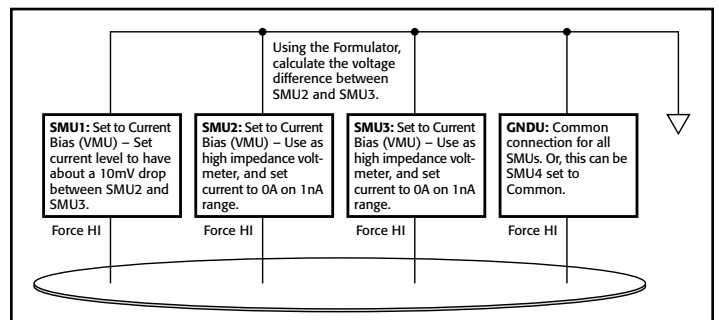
Using the Formulator, calculate the voltage difference between SMU2 and SMU3.

**SMU1:** Set to Current Bias (VMU) – Set current level to have about a 10mV drop between SMU2 and SMU3.

**SMU2:** Set to Current Bias (VMU) – Use as high impedance voltmeter, and set current to 0A on 1nA range.

**SMU3:** Set to Current Bias (VMU) – Use as high impedance voltmeter, and set current to 0A on 1nA range.

**GNDU:** Common connection for all SMUs. Or, this can be SMU4 set to Common.

Force HI

Force HI

Force HI

Force HI